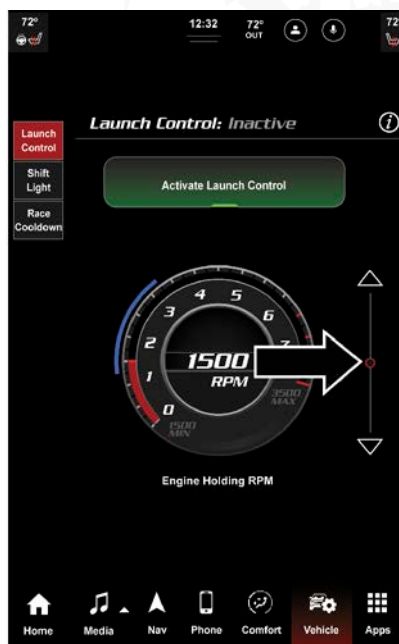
72°

12:32

72° OUT

72

Launch Control: Inactive

Launch Control

Shift Light

Race Cooldown

Activate Launch Control

0
1
2
3
4
5
6
7

1500
RPM

1500 MIN

3500 MAX

Engine Holding RPM

Home

Media

Nav

Phone

Comfort

Vehicle

Apps